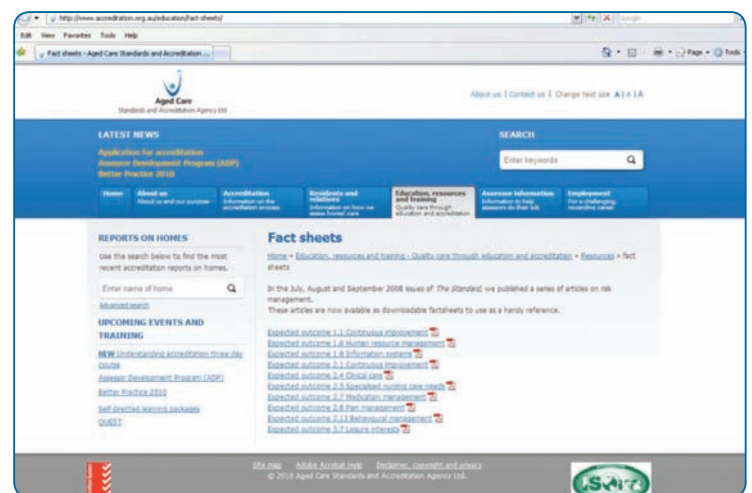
http://www.accreditation.org.au/education/fact-sheets/

Google

Edit View Favorites Tools Help

Fact sheets - Aged Care Standards and Accreditation ...

Page • Tools •

Aged Care
Standards and Accreditation Agency Ltd

About us | Contact us | Change text size A | A | A

LATEST NEWS

Application for accreditation
Assessor Development Program (ADP)
Better Practice 2010

SEARCH

Enter keywords

Home

About us
About us and our purpose

Accreditation
Information on the accreditation process

Residents and relatives
Information on how we assess homes' care

Education, resources and training
Quality care through education and accreditation

Assessor information
Information to help assessors do their job

Employment
For a challenging, rewarding career

REPORTS ON HOMES

Use the search below to find the most recent accreditation reports on homes.

Enter name of home

Advanced search

UPCOMING EVENTS AND TRAINING

NEW Understanding accreditation three day course

Assessor Development Program (ADP)

Better Practice 2010

Self-directed learning packages

QUEST

Fact sheets

Home » Education, resources and training - Quality care through education and accreditation » Resources » Fact sheets

In the July, August and September 2008 issues of The Standard, we published a series of articles on risk management.
These articles are now available as downloadable factsheets to use as a handy reference.

Expected outcome 1.1 Continuous improvement
Expected outcome 1.6 Human resource management
Expected outcome 1.8 Information systems
Expected outcome 2.1 Continuous improvement
Expected outcome 2.4 Clinical care
Expected outcome 2.5 Specialised nursing care needs
Expected outcome 2.7 Medication management
Expected outcome 2.8 Pain management
Expected outcome 2.13 Behavioural management
Expected outcome 3.7 Leisure interests

Site map Adobe Acrobat Help Disclaimer, copyright and privacy
© 2010 Aged Care Standards and Accreditation Agency Ltd.